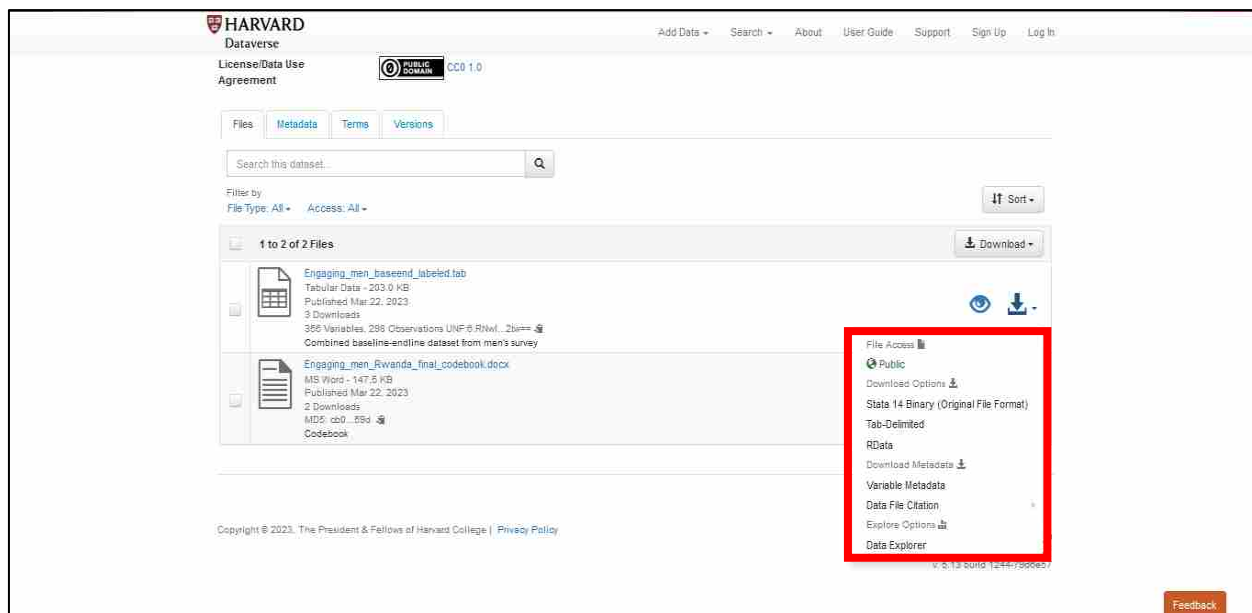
HARVARD
Dataverse

Add Data ▾ Search ▾ About User Guide Support Sign Up Log In

License/Data Use Agreement

PUBLIC DOMAIN CC0 1.0

Files Metadata Terms Versions

Search this dataset...

Filter by
File Type: All ▾ Access: All ▾

Sort ▾

1 to 2 of 2 Files

Download ▾

Engaging_men_baseend_labeled.tab
Tabular Data - 203.0 KB
Published Mar 22, 2023
3 Downloads
356 Variables, 298 Observations UNF:6:RNwl...2tw==
Combined baseline-endline dataset from men's survey

Engaging_men_Rwanda_final_codebook.docx
MS Word - 147.5 KB
Published Mar 22, 2023
2 Downloads
MD5: cb0...69d
Codebook

File Access
Public
Download Options
Stata 14 Binary (Original File Format)
Tab-Delimited
RData
Download Metadata
Variable Metadata
Data File Citation
Explore Options
Data Explorer

Copyright © 2023, The President & Fellows of Harvard College | Privacy Policy

v. 5.13 build 1244-79d6e57

Feedback